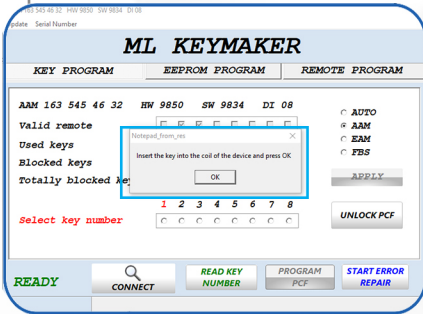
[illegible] 163 545 46 32 HW 9850 SW 9834 DI 08
Update Serial Number

ML KEYMAKER

KEY PROGRAM
EEPROM PROGRAM
REMOTE PROGRAM

AAM 163 545 46 32 HW 9850 SW 9834 DI 08
Valid remote
Used keys
Blocked keys
Totally blocked ke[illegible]

AUTO
AAM
EAM
FBS

APPLY

Notepad_from_res
Insert the key into the coil of the device and press OK
OK

1 2 3 4 5 6 7 8
Select key number

UNLOCK PCF

READY
CONNECT
READ KEY NUMBER
PROGRAM PCF
START ERROR REPAIR